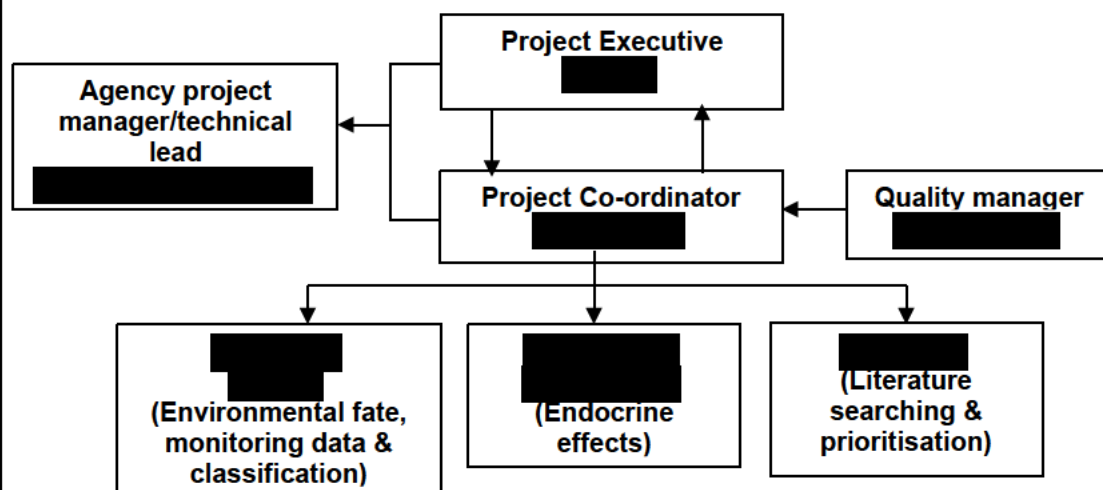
Project Executive
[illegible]

Agency project manager/technical lead
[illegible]

Project Co-ordinator
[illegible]

Quality manager
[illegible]

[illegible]
(Environmental fate, monitoring data & classification)

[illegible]
(Endocrine effects)

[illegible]
(Literature searching & prioritisation)